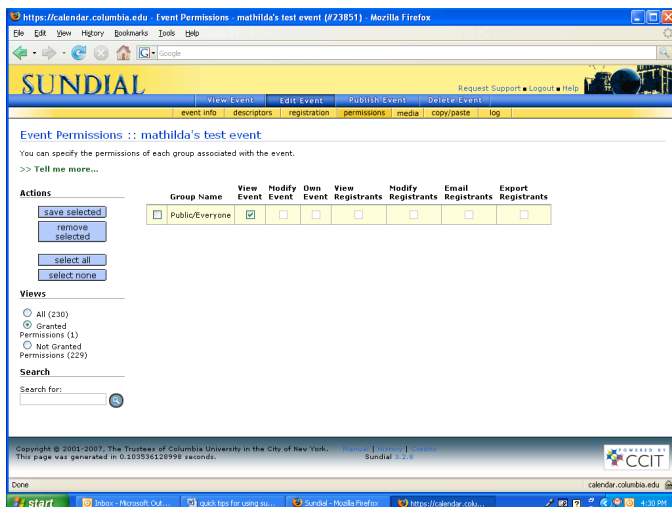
https://calendar.columbia.edu - Event Permissions - mathilda's test event (#73851) - Mozilla Firefox

File Edit View History Bookmarks Tools Help

Google

SUNDIAL

Request Support ■ Logout ■ Help

View Event | Edit Event | Publish Event | Delete Event

event info | descriptors | registration | permissions | media | copy/paste | log

Event Permissions :: mathilda's test event

You can specify the permissions of each group associated with the event.

>> Tell me more...

Actions

save selected

remove selected

select all

select none

Views

All (230)

Granted Permissions (1)

Not Granted Permissions (229)

Search

Search for:

| | Group Name | View Event | Modify Event | Own Event | View Registrants | Modify Registrants | Email Registrants | Export Registrants |
|---|---|---|---|---|---|---|---|---|
| ☐ | Public/Everyone | ☑ | ☐ | ☐ | ☐ | ☐ | ☐ | ☐ |

Copyright © 2001-2007, The Trustees of Columbia University in the City of New York. Manual | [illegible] | Credits
This page was generated in 0.103536128998 seconds. Sundial 3.2.8

POWERED BY CCIT

Done

calendar.columbia.edu

start | Inbox - Microsoft Out... | quick tips for using su... | Sundial - Mozilla Firefox | https://calendar.colu... | 4:30 PM